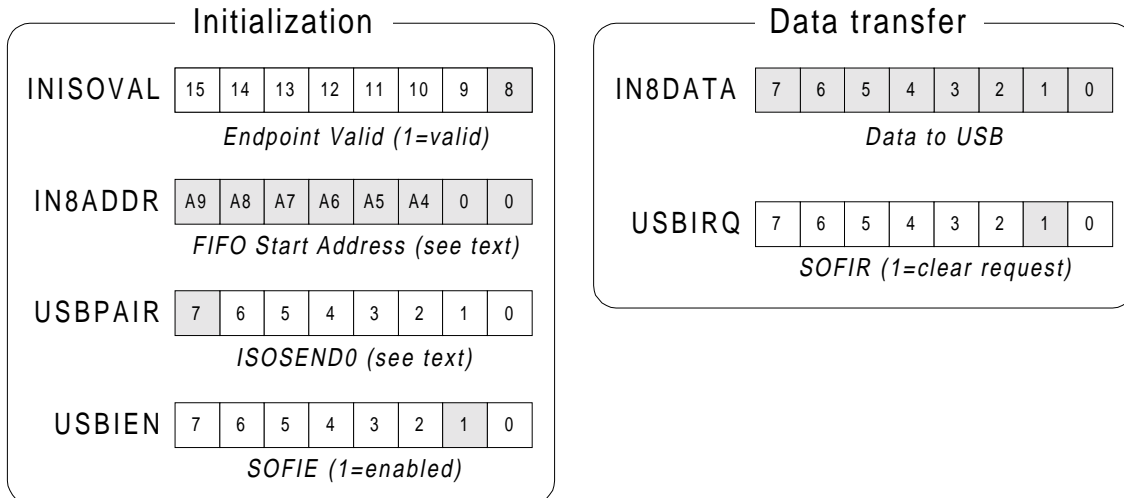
Initialization

INISOVAL

| 15 | 14 | 13 | 12 | 11 | 10 | 9 | 8 |
|---|---|---|---|---|---|---|---|

Endpoint Valid (1=valid)

IN8ADDR

| A9 | A8 | A7 | A6 | A5 | A4 | 0 | 0 |
|---|---|---|---|---|---|---|---|

FIFO Start Address (see text)

USBPAIR

| 7 | 6 | 5 | 4 | 3 | 2 | 1 | 0 |
|---|---|---|---|---|---|---|---|

ISOSEND0 (see text)

USBIEN

| 7 | 6 | 5 | 4 | 3 | 2 | 1 | 0 |
|---|---|---|---|---|---|---|---|

SOFIE (1=enabled)

Data transfer

IN8DATA

| 7 | 6 | 5 | 4 | 3 | 2 | 1 | 0 |
|---|---|---|---|---|---|---|---|

Data to USB

USBIRQ

| 7 | 6 | 5 | 4 | 3 | 2 | 1 | 0 |
|---|---|---|---|---|---|---|---|

SOFIR (1=clear request)